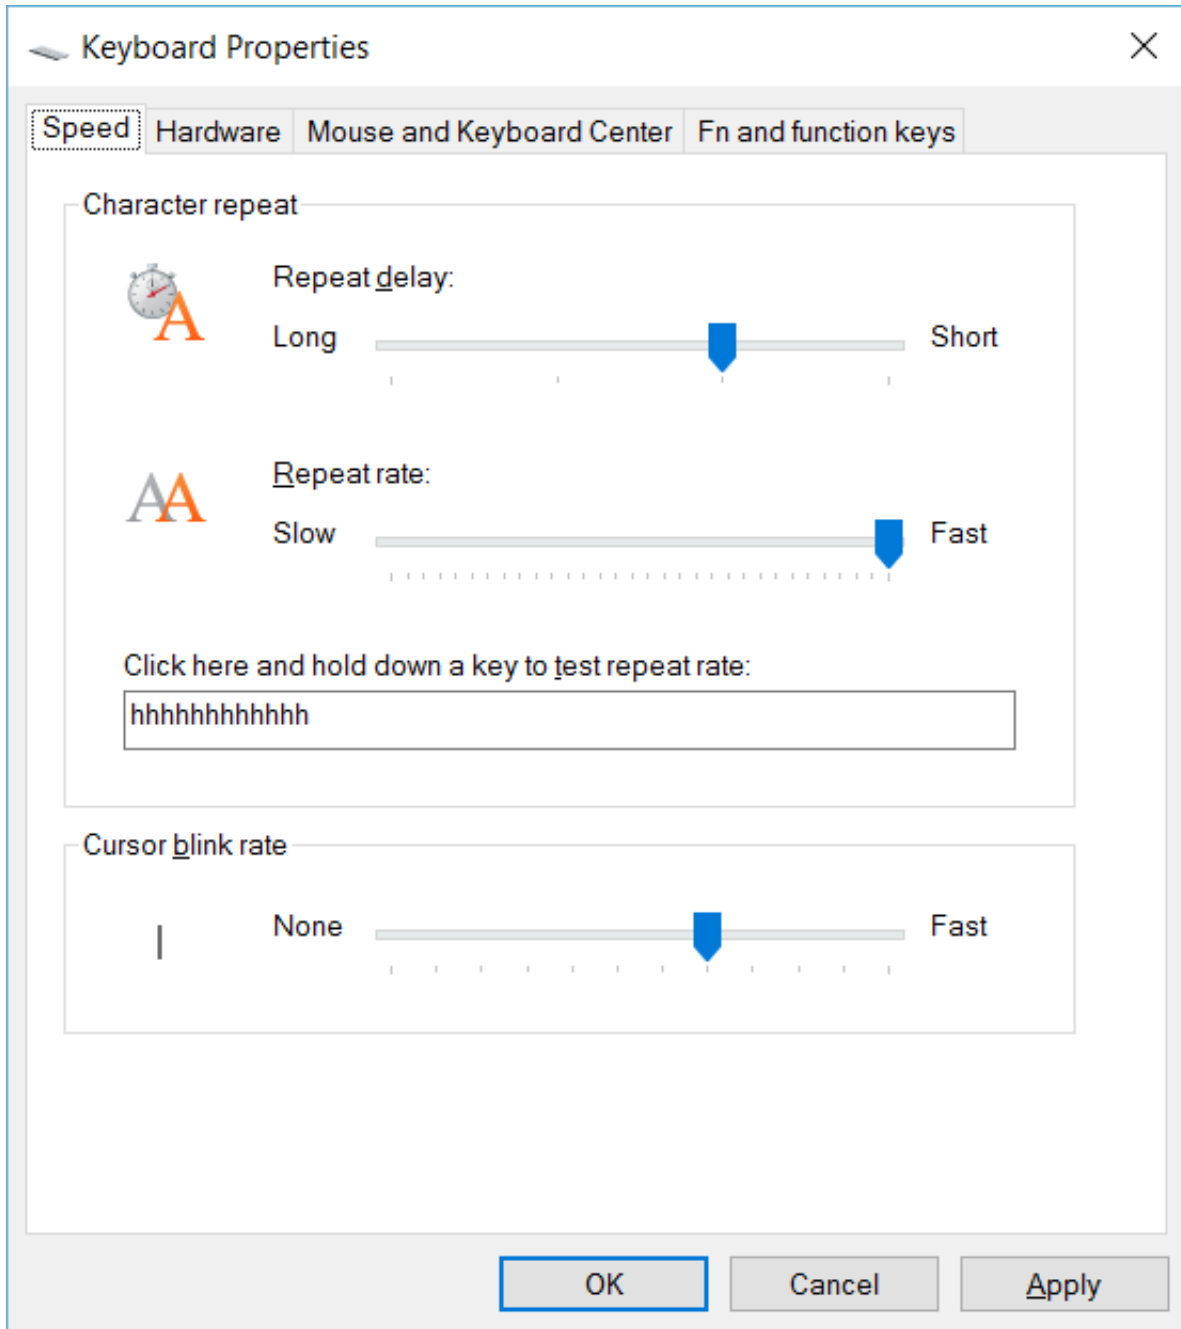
Keyboard Properties

Speed | Hardware | Mouse and Keyboard Center | Fn and function keys

Character repeat

Repeat delay:

Long Short

Repeat rate:

Slow Fast

Click here and hold down a key to test repeat rate:

hhhhhhhhhhhh

Cursor blink rate

None Fast

OK Cancel Apply